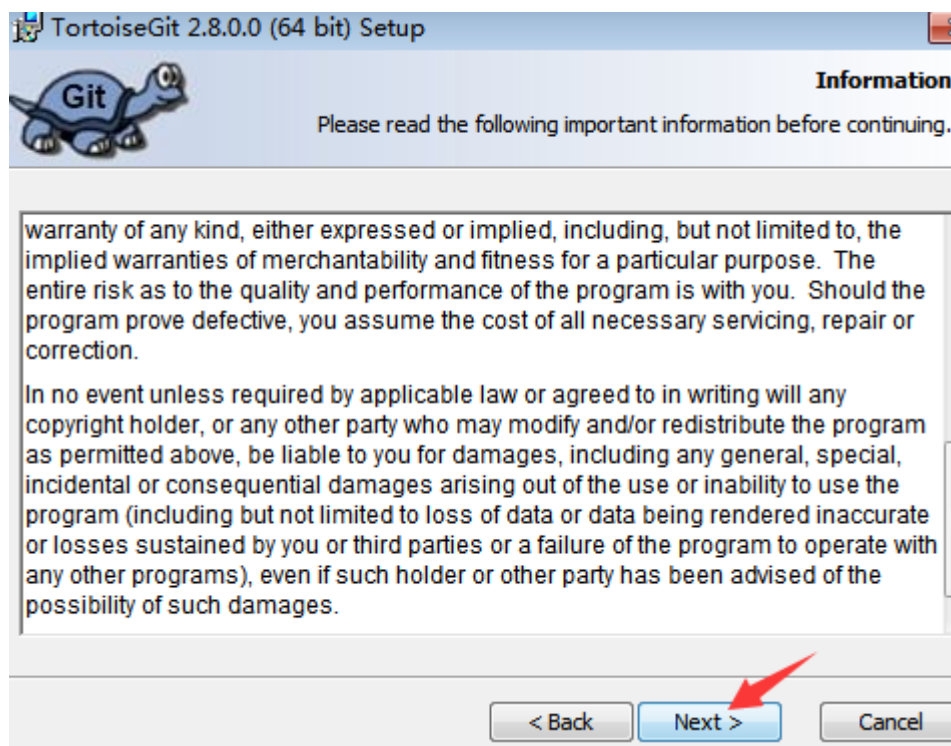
TortoiseGit 2.8.0.0 (64 bit) Setup

Git

Information

Please read the following important information before continuing.

warranty of any kind, either expressed or implied, including, but not limited to, the implied warranties of merchantability and fitness for a particular purpose. The entire risk as to the quality and performance of the program is with you. Should the program prove defective, you assume the cost of all necessary servicing, repair or correction.

In no event unless required by applicable law or agreed to in writing will any copyright holder, or any other party who may modify and/or redistribute the program as permitted above, be liable to you for damages, including any general, special, incidental or consequential damages arising out of the use or inability to use the program (including but not limited to loss of data or data being rendered inaccurate or losses sustained by you or third parties or a failure of the program to operate with any other programs), even if such holder or other party has been advised of the possibility of such damages.

< Back

Next >

Cancel